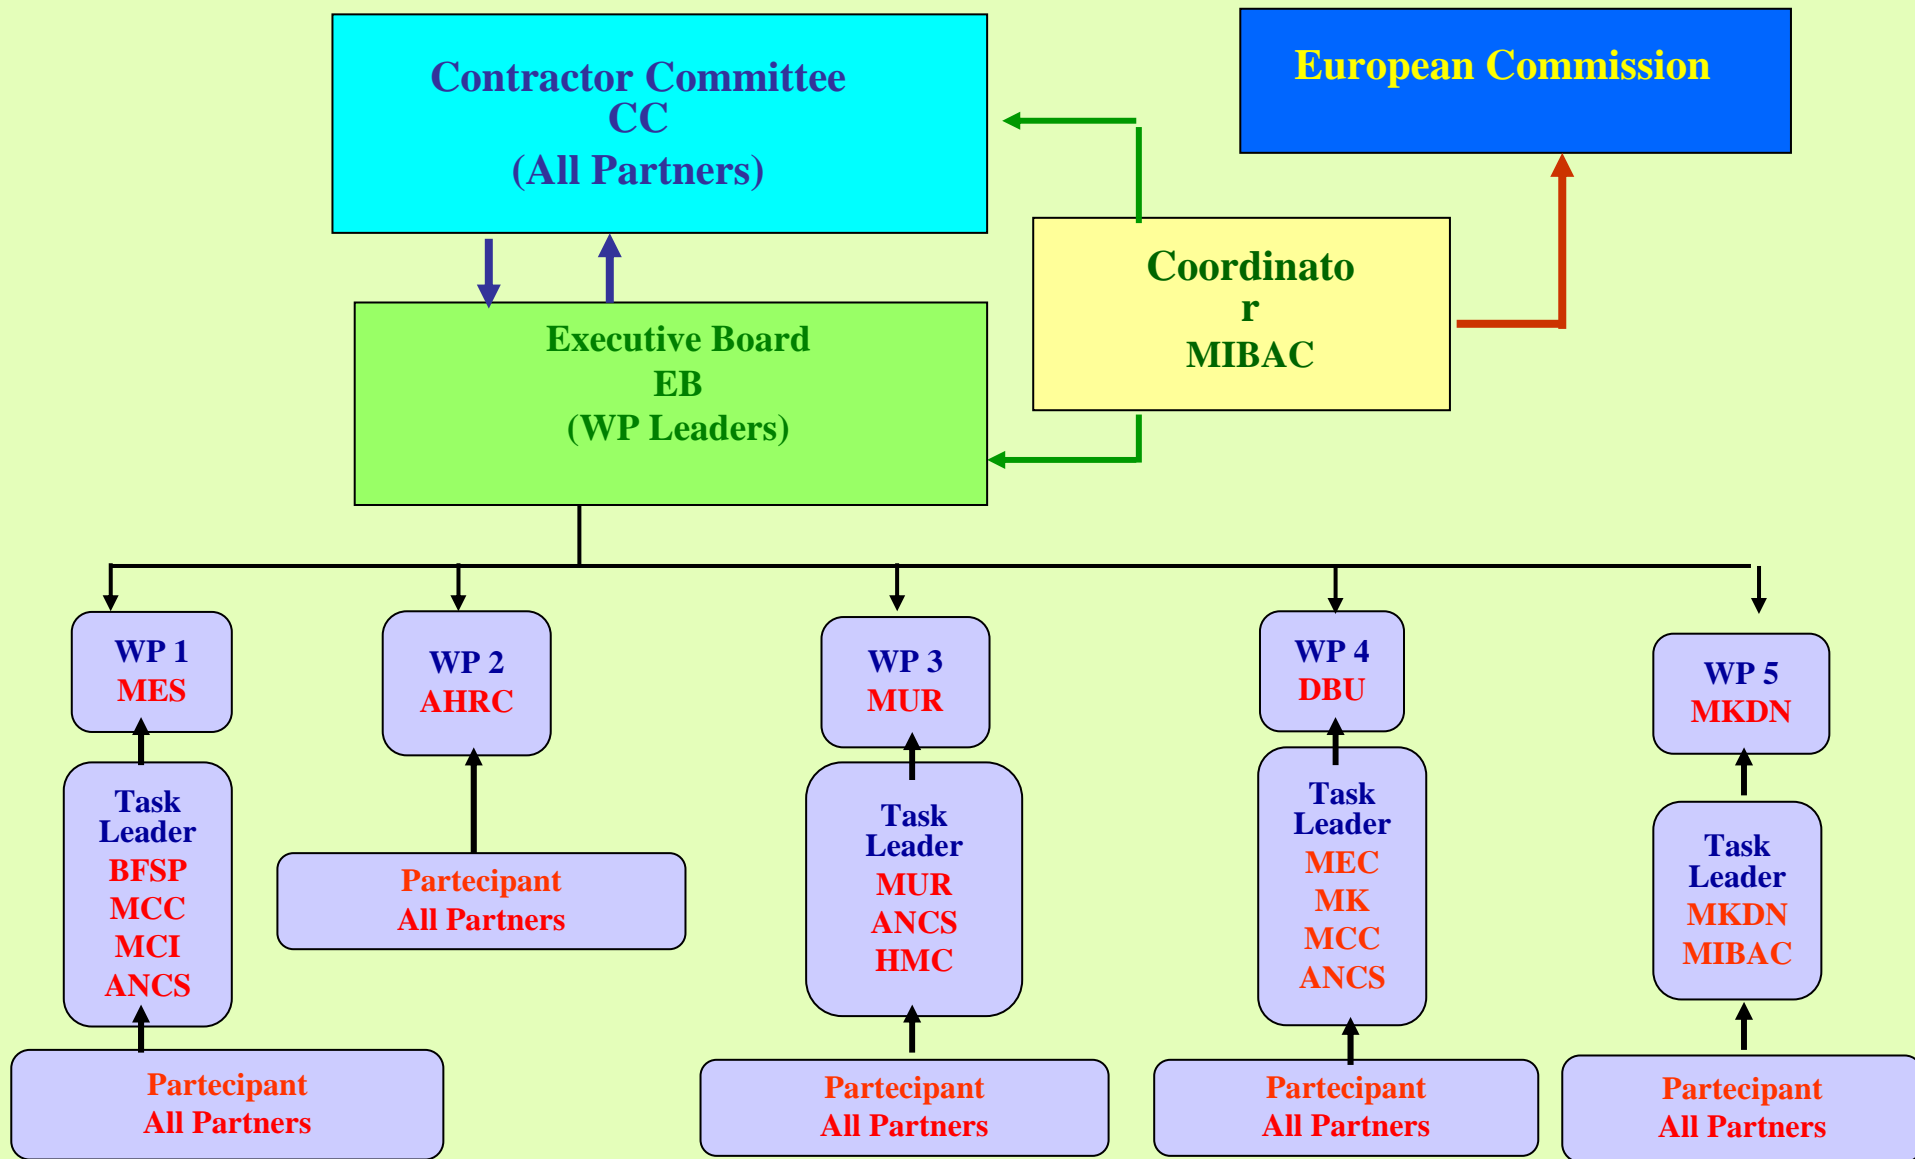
Contractor Committee
CC
(All Partners)

European Commission

Coordinato
r
MIBAC

Executive Board
EB
(WP Leaders)

WP 1
MES

Task Leader
BFSP
MCC
MCI
ANCS

Partecipant
All Partners

WP 2
AHRC

Partecipant
All Partners

WP 3
MUR

Task Leader
MUR
ANCS
HMC

Partecipant
All Partners

WP 4
DBU

Task Leader
MEC
MK
MCC
ANCS

Partecipant
All Partners

WP 5
MKDN

Task Leader
MKDN
MIBAC

Partecipant
All Partners